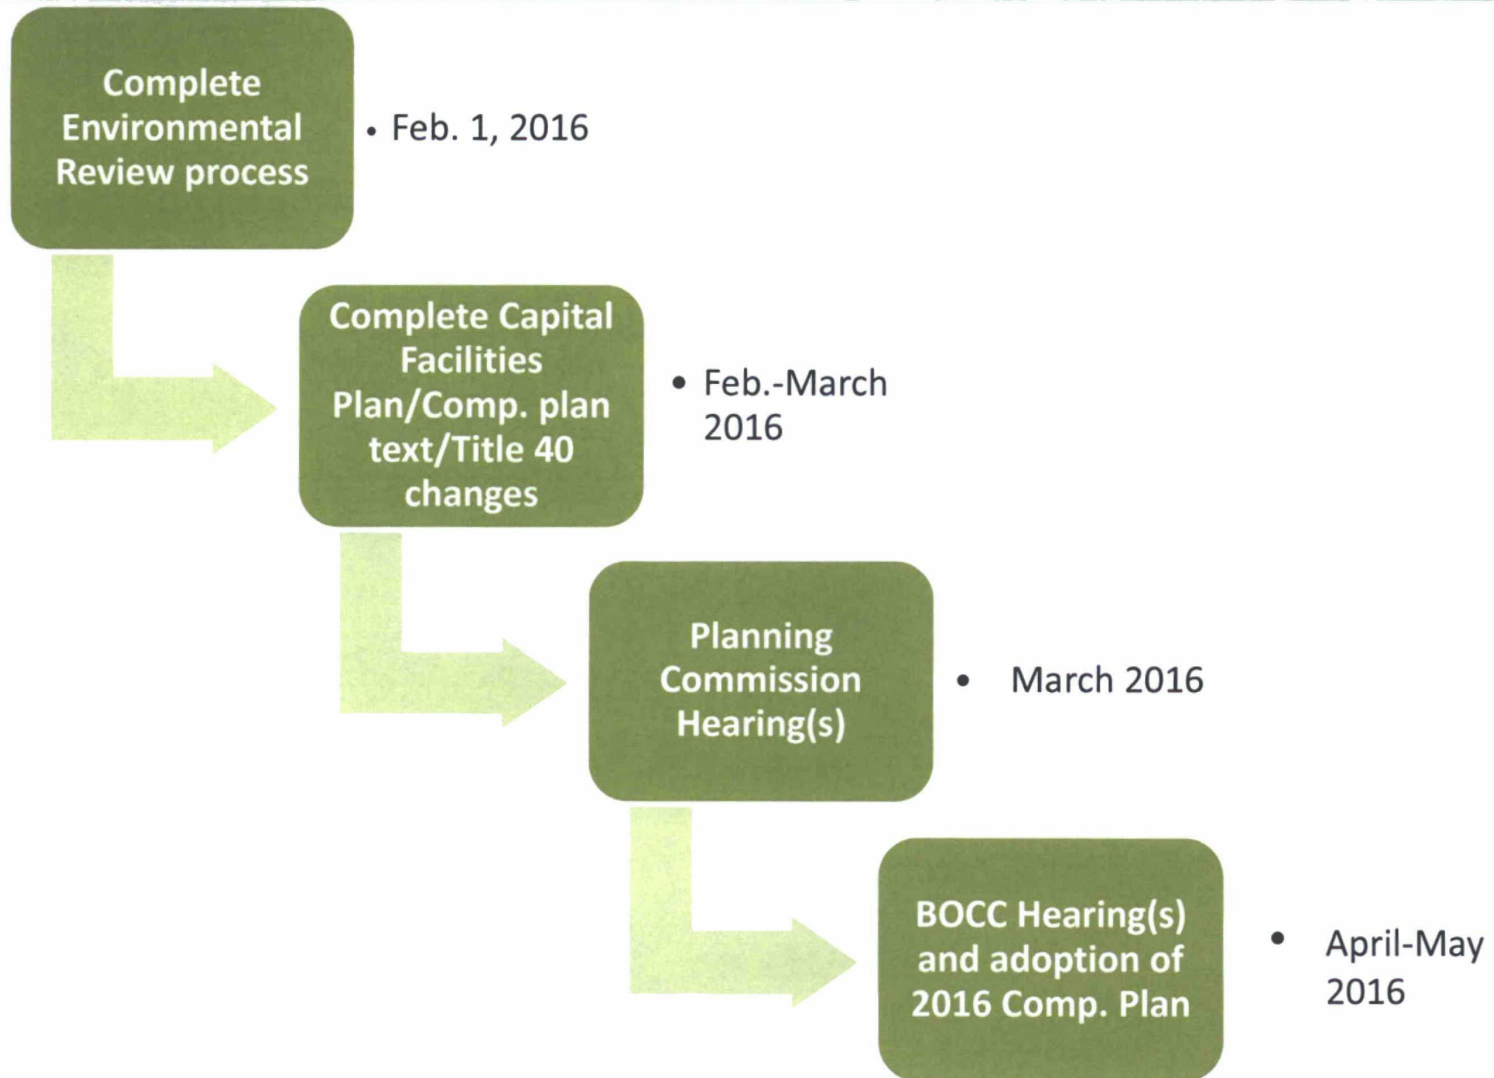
Complete Environmental Review process

• Feb. 1, 2016

Complete Capital Facilities Plan/Comp. plan text/Title 40 changes

• Feb.-March 2016

Planning Commission Hearing(s)

• March 2016

BOCC Hearing(s) and adoption of 2016 Comp. Plan

• April-May 2016